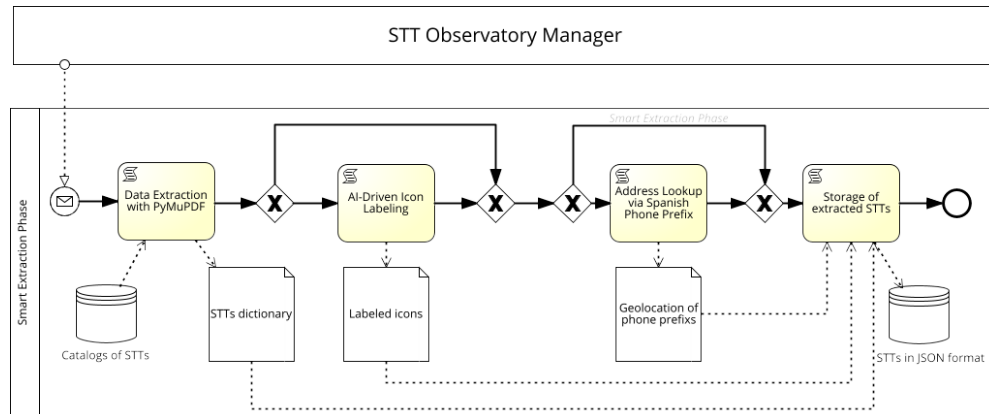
STT Observatory Manager

Smart Extraction Phase

Smart Extraction Phase

Data Extraction with PyMuPDF

AI-Driven Icon Labeling

Address Lookup via Spanish Phone Prefix

Storage of extracted STTs

Catalogs of STTs

STTs dictionary

Labeled icons

Geolocation of phone prefixes

STTs in JSON format